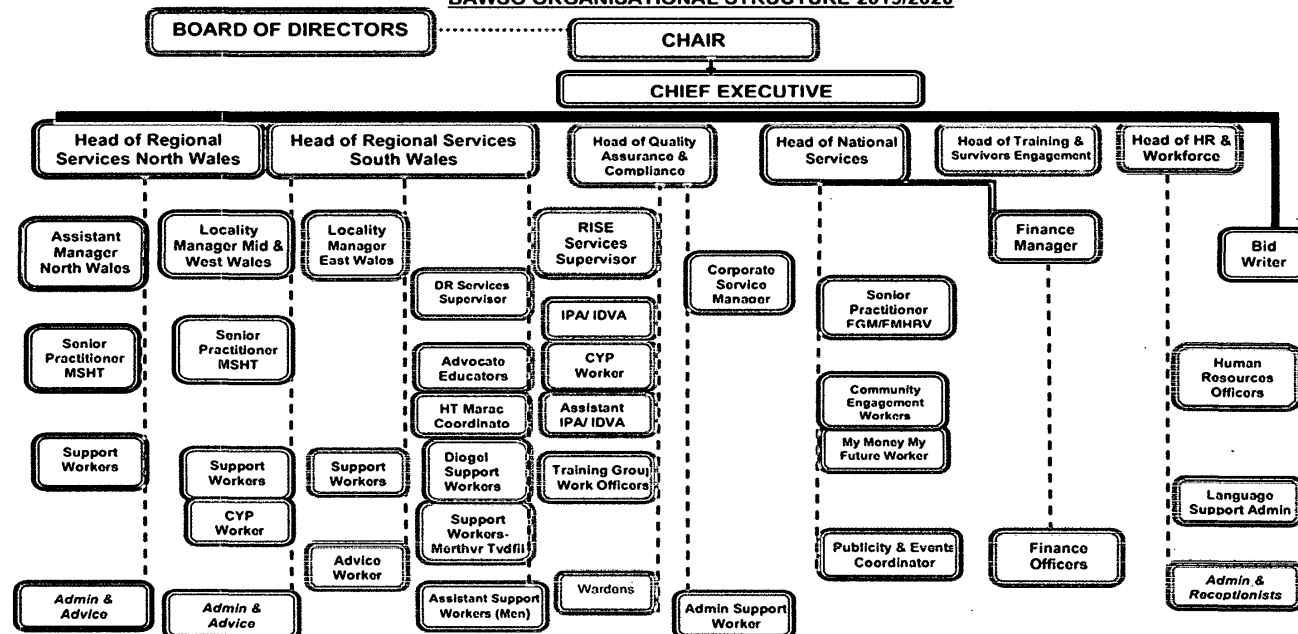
BAWSO ORGANISATIONAL STRUCTURE 2019/2020

BOARD OF DIRECTORS

CHAIR

CHIEF EXECUTIVE

Head of Regional Services North Wales

Head of Regional Services South Wales

Head of Quality Assurance & Compliance

Head of National Services

Head of Training & Survivors Engagement

Head of HR & Workforce

Assistant Manager North Wales

Locality Manager Mid & West Wales

Locality Manager East Wales

DR Services Supervisor

RISE Services Supervisor

Corporate Service Manager

Finance Manager

Bid Writer

Senior Practitioner MSHT

Senior Practitioner MSHT

IPA/ IDVA

Senior Practitioner FGM/FMHBV

Advocate Educators

CYP Worker

Human Resources Officers

HT Marac Coordinato

Assistant IPA/ IDVA

Community Engagement Workers

My Money My Future Worker

Support Workers

Support Workers

Support Workers

Diogel Support Workers

Training Group Work Officers

Language Support Admin

CYP Worker

Support Workers-Merthyr Tydfil

Advice Worker

Publicity & Events Coordinator

Finance Officers

Admin & Receptionists

Admin & Advice

Admin & Advice

Assistant Support Workers (Men)

Wardens

Admin Support Worker